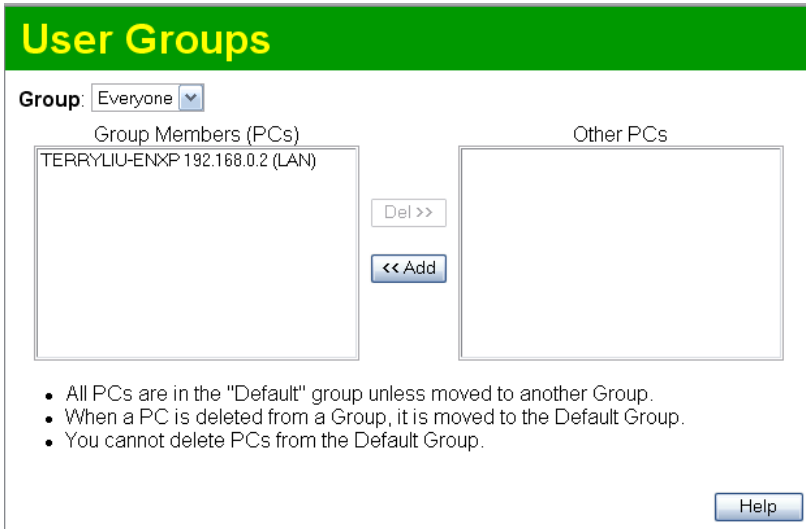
User Groups

Group: Everyone

Group Members (PCs)

TERRYLIU-ENXP 192.168.0.2 (LAN)

Del >>

<< Add

Other PCs

- All PCs are in the "Default" group unless moved to another Group.
- When a PC is deleted from a Group, it is moved to the Default Group.
- You cannot delete PCs from the Default Group.

Help